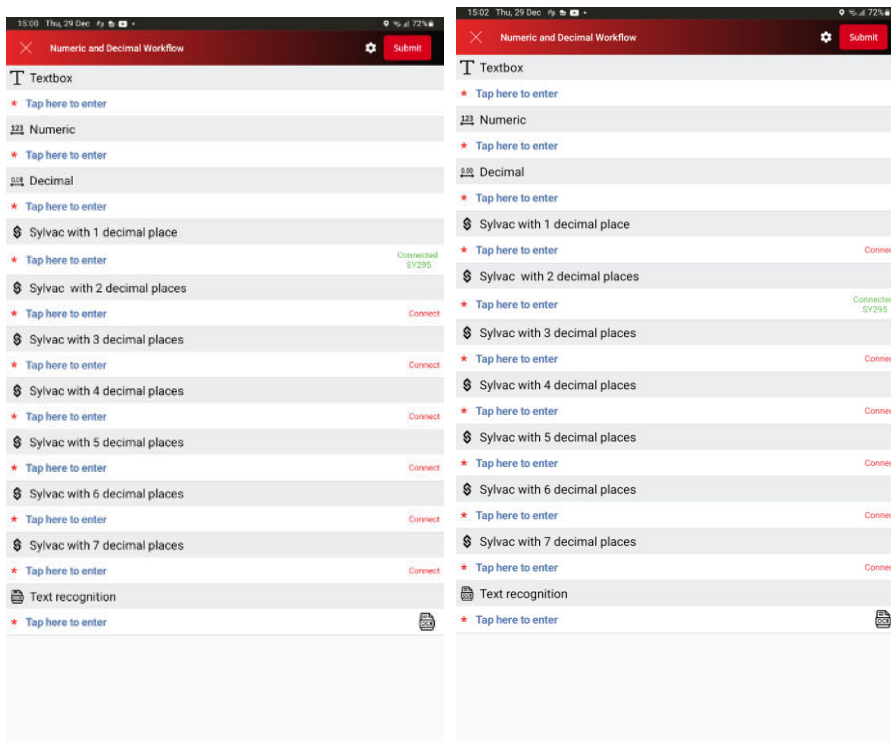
15:00 Thu, 29 Dec
72%
Numeric and Decimal Workflow
Submit
Textbox
* Tap here to enter
123 Numeric
* Tap here to enter
0.00 Decimal
* Tap here to enter
Sylvac with 1 decimal place
* Tap here to enter
Connected SY295
Sylvac with 2 decimal places
* Tap here to enter
Connect
Sylvac with 3 decimal places
* Tap here to enter
Connect
Sylvac with 4 decimal places
* Tap here to enter
Connect
Sylvac with 5 decimal places
* Tap here to enter
Connect
Sylvac with 6 decimal places
* Tap here to enter
Connect
Sylvac with 7 decimal places
* Tap here to enter
Connect
Text recognition
* Tap here to enter

15:02 Thu, 29 Dec
72%
Numeric and Decimal Workflow
Submit
Textbox
* Tap here to enter
123 Numeric
* Tap here to enter
0.00 Decimal
* Tap here to enter
Sylvac with 1 decimal place
* Tap here to enter
Conne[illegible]
Sylvac with 2 decimal places
* Tap here to enter
Connecte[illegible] SY295
Sylvac with 3 decimal places
* Tap here to enter
Conne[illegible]
Sylvac with 4 decimal places
* Tap here to enter
Conne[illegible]
Sylvac with 5 decimal places
* Tap here to enter
Conne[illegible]
Sylvac with 6 decimal places
* Tap here to enter
Conne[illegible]
Sylvac with 7 decimal places
* Tap here to enter
Conne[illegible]
Text recognition
* Tap here to enter